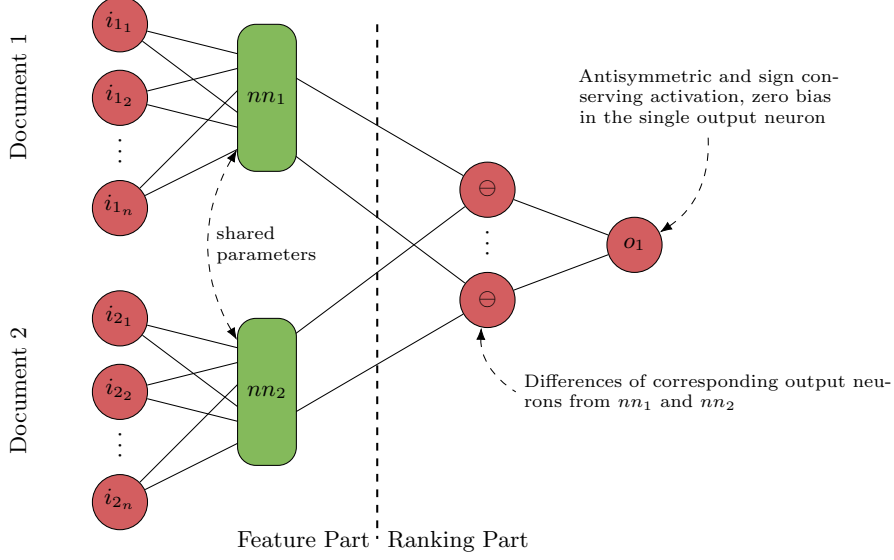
Document 1

$i_{1_1}$

$i_{1_2}$

$\vdots$

$i_{1_n}$

$nn_1$

shared parameters

Document 2

$i_{2_1}$

$i_{2_2}$

$\vdots$

$i_{2_n}$

$nn_2$

Antisymmetric and sign conserving activation, zero bias in the single output neuron

$\ominus$

$\vdots$

$\ominus$

$o_1$

Differences of corresponding output neurons from $nn_1$ and $nn_2$

Feature Part Ranking Part